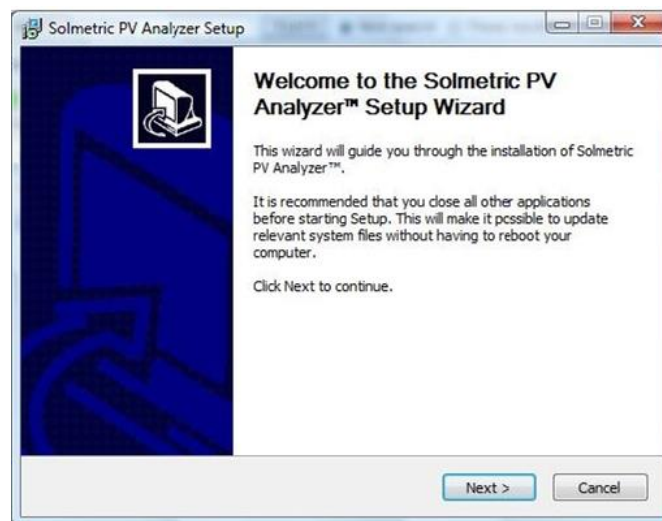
Solmetric PV Analyzer Setup

Welcome to the Solmetric PV Analyzer™ Setup Wizard

This wizard will guide you through the installation of Solmetric PV Analyzer™.

It is recommended that you close all other applications before starting Setup. This will make it possible to update relevant system files without having to reboot your computer.

Click Next to continue.

Next >
Cancel